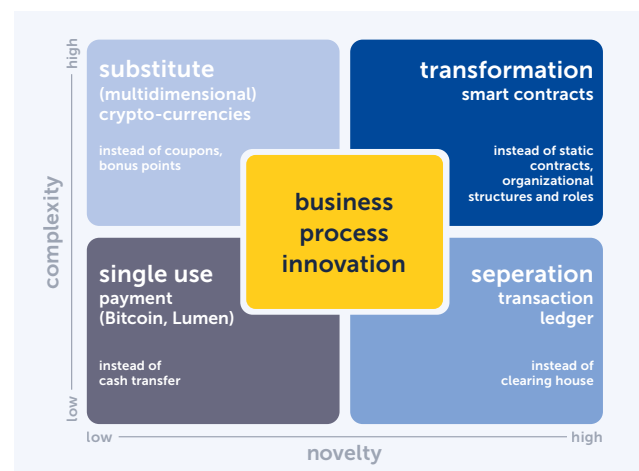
high

complexity

low

substitute
(multidimensional)
crypto-currencies

instead of coupons,
bonus points

transformation
smart contracts

instead of static
contracts,
organizational
structures and roles

business
process
innovation

single use
payment
(Bitcoin, Lumen)

instead of
cash transfer

seperation
transaction
ledger

instead of
clearing house

low

high

novelty